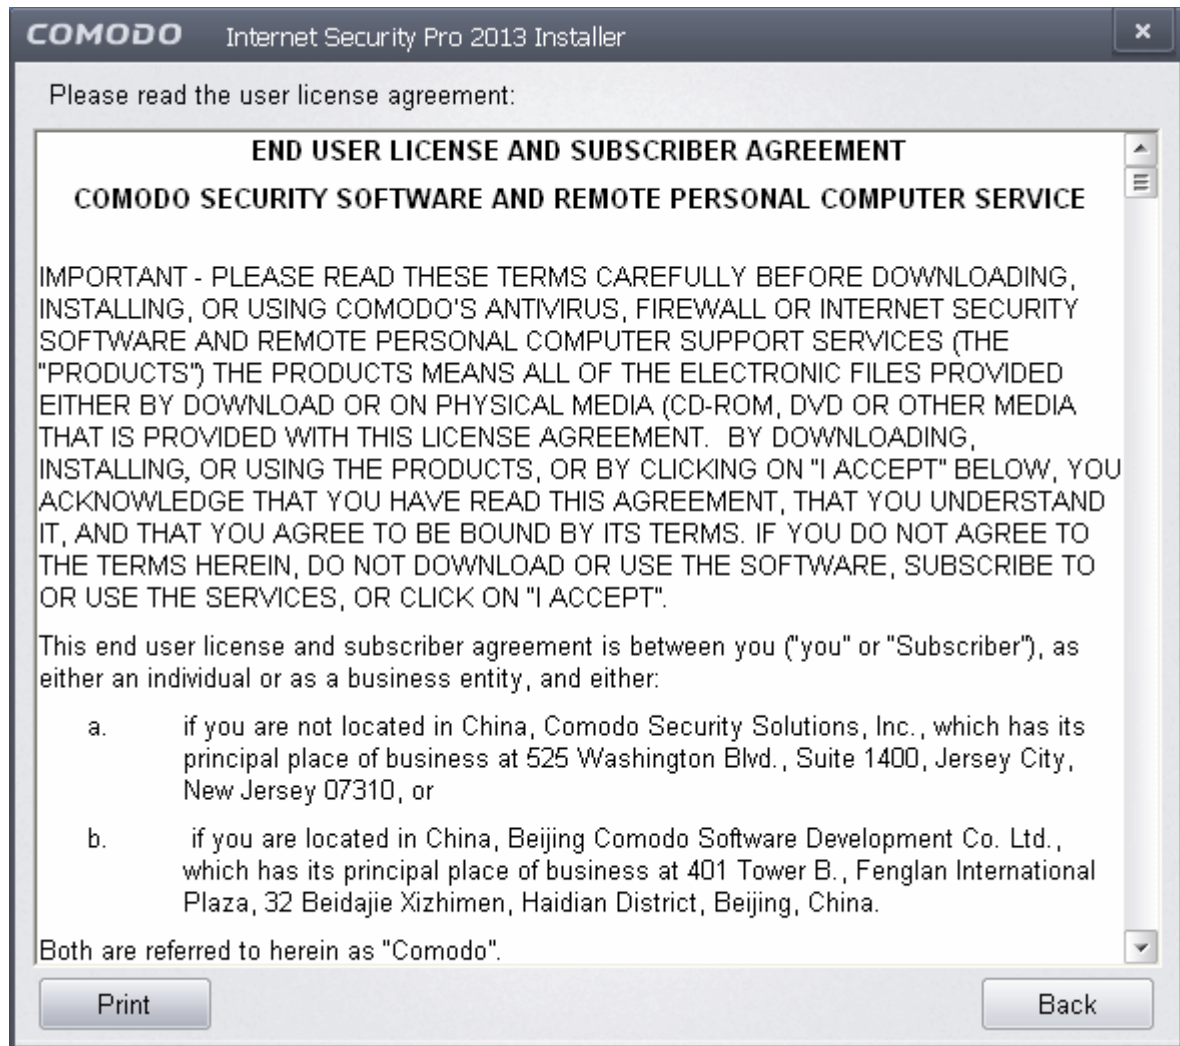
COMODO Internet Security Pro 2013 Installer ×

Please read the user license agreement:

END USER LICENSE AND SUBSCRIBER AGREEMENT

COMODO SECURITY SOFTWARE AND REMOTE PERSONAL COMPUTER SERVICE

IMPORTANT - PLEASE READ THESE TERMS CAREFULLY BEFORE DOWNLOADING, INSTALLING, OR USING COMODO'S ANTIVIRUS, FIREWALL OR INTERNET SECURITY SOFTWARE AND REMOTE PERSONAL COMPUTER SUPPORT SERVICES (THE "PRODUCTS") THE PRODUCTS MEANS ALL OF THE ELECTRONIC FILES PROVIDED EITHER BY DOWNLOAD OR ON PHYSICAL MEDIA (CD-ROM, DVD OR OTHER MEDIA THAT IS PROVIDED WITH THIS LICENSE AGREEMENT. BY DOWNLOADING, INSTALLING, OR USING THE PRODUCTS, OR BY CLICKING ON "I ACCEPT" BELOW, YOU ACKNOWLEDGE THAT YOU HAVE READ THIS AGREEMENT, THAT YOU UNDERSTAND IT, AND THAT YOU AGREE TO BE BOUND BY ITS TERMS. IF YOU DO NOT AGREE TO THE TERMS HEREIN, DO NOT DOWNLOAD OR USE THE SOFTWARE, SUBSCRIBE TO OR USE THE SERVICES, OR CLICK ON "I ACCEPT".

This end user license and subscriber agreement is between you ("you" or "Subscriber"), as either an individual or as a business entity, and either:

a. if you are not located in China, Comodo Security Solutions, Inc., which has its principal place of business at 525 Washington Blvd., Suite 1400, Jersey City, New Jersey 07310, or

b. if you are located in China, Beijing Comodo Software Development Co. Ltd., which has its principal place of business at 401 Tower B., Fenglan International Plaza, 32 Beidajie Xizhimen, Haidian District, Beijing, China.

Both are referred to herein as "Comodo".

Print

Back